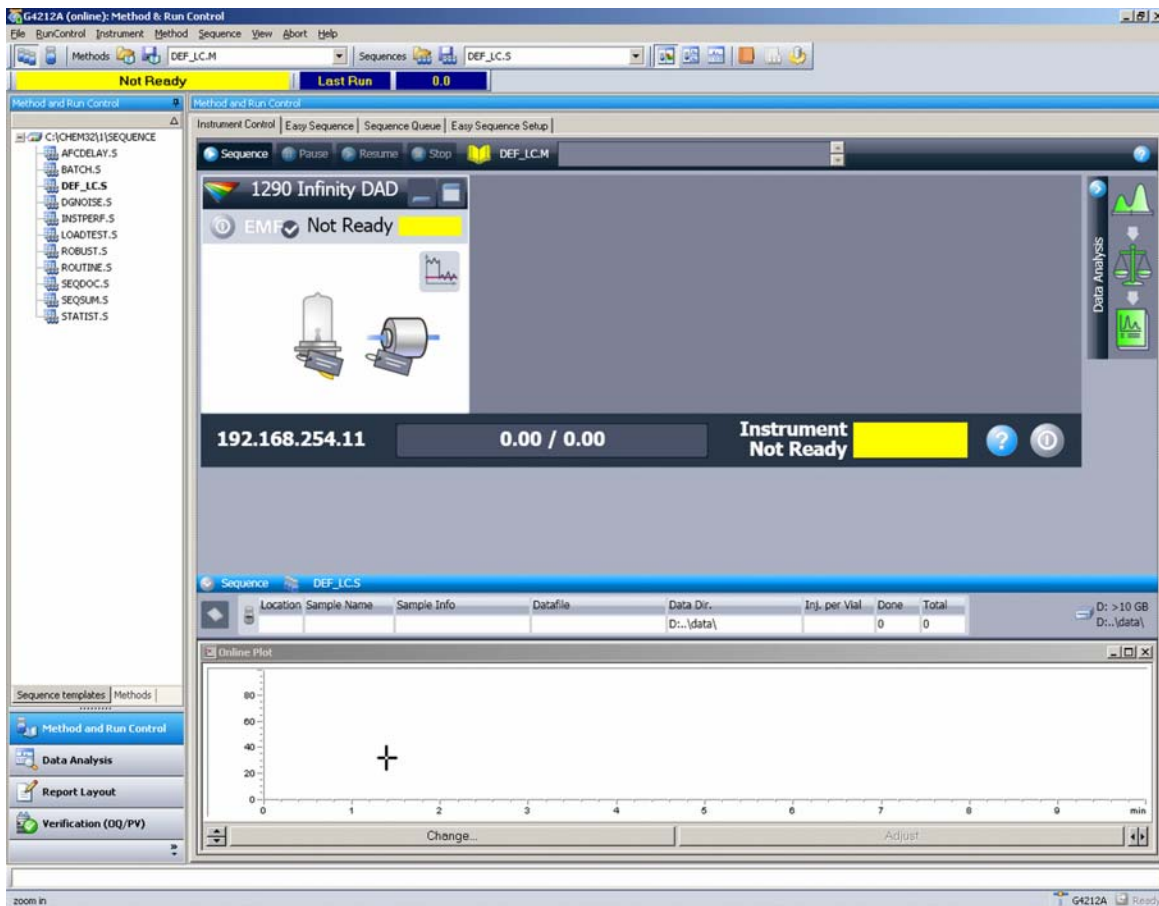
G4212A (online): Method & Run Control

File RunControl Instrument Method Sequence View Abort Help

Methods DEF_LC.M Sequences DEF_LC.S

Not Ready Last Run 0.0

Method and Run Control

Method and Run Control

Instrument Control | Easy Sequence | Sequence Queue | Easy Sequence Setup

C:\CHEM32\1\SEQUENCE
AFCDELAY.S
BATCH.S
DEF_LC.S
DGNOISE.S
INSTPERF.S
LOADTEST.S
ROBUST.S
ROUTINE.S
SEQDOC.S
SEQSUM.S
STATIST.S

Sequence Pause Resume Stop DEF_LC.M

1290 Infinity DAD

EMF Not Ready

Data Analysis

192.168.254.11 0.00 / 0.00 Instrument Not Ready

Sequence DEF_LC.S

| Location | Sample Name | Sample Info | Datafile | Data Dir. | Inj. per Vial | Done | Total |
|---|---|---|---|---|---|---|---|
| | | | | D:..\data\ | | 0 | 0 |

D: >10 GB
D:..\data\

Online Plot

80
60
40
20
0
0 1 2 3 4 5 6 7 8 9 min

Change... Adjust

Sequence templates | Methods

Method and Run Control
Data Analysis
Report Layout
Verification (OQ/PV)

zoom in

G4212A Ready